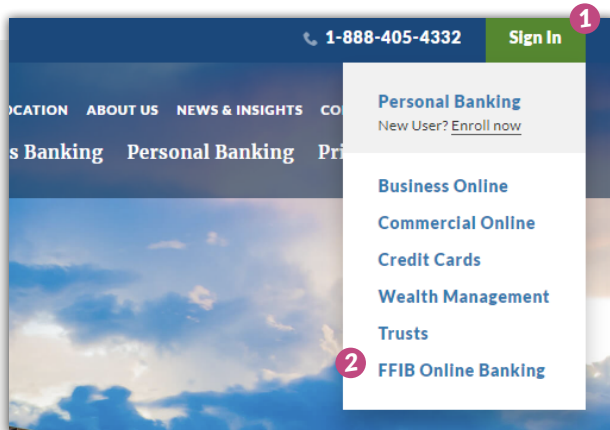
1-888-405-4332

Sign In

1

OCATION ABOUT US NEWS & INSIGHTS CO

s Banking Personal Banking Pri

Personal Banking

New User? Enroll now

Business Online

Commercial Online

Credit Cards

Wealth Management

Trusts

2

FFIB Online Banking